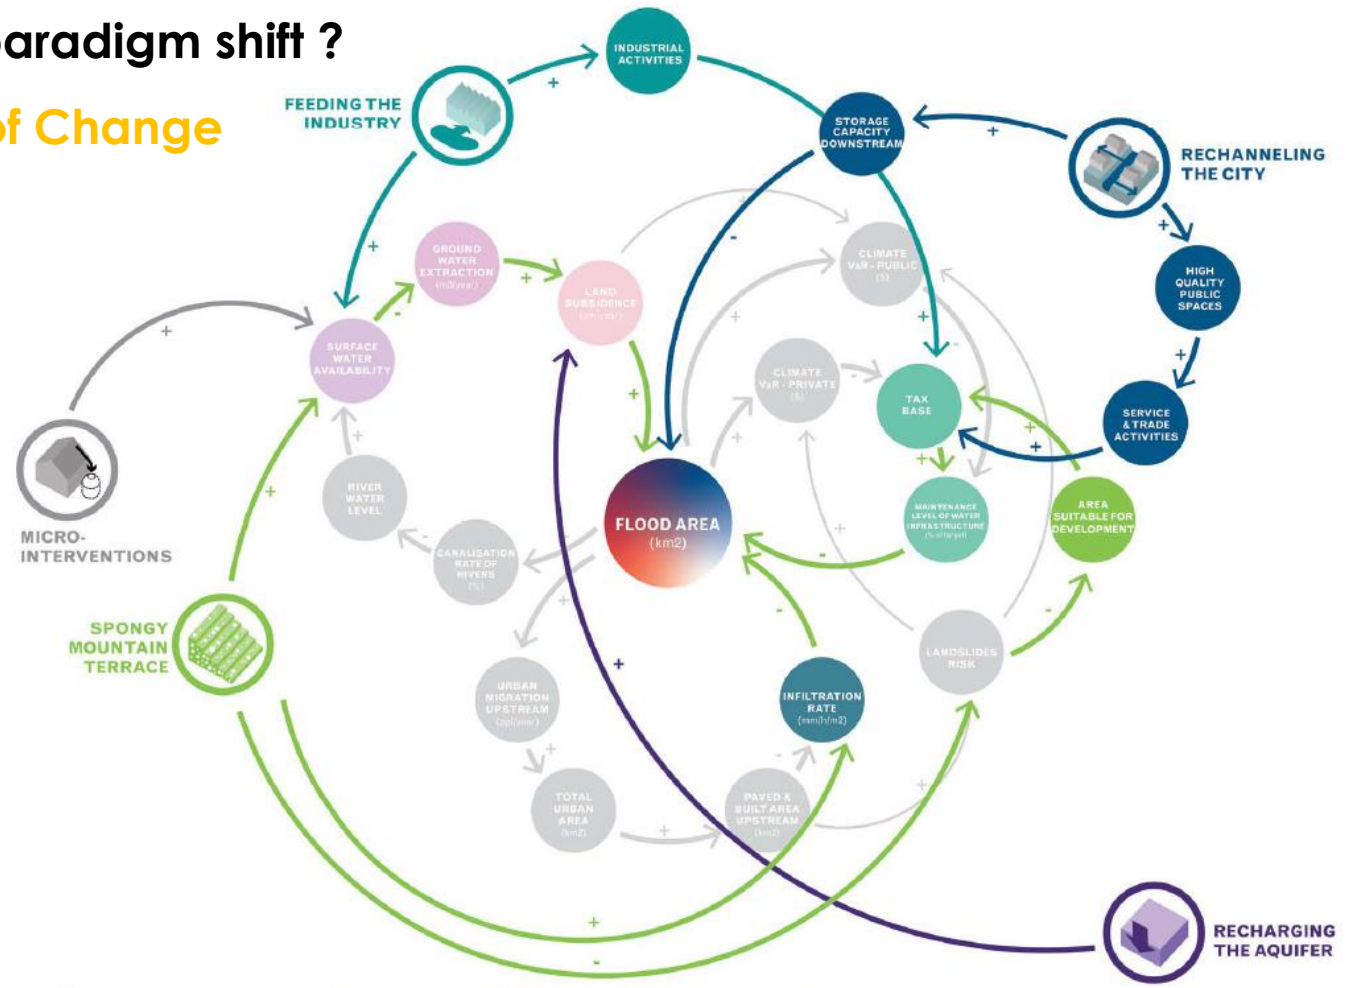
aradigm shift ?

f Change

INDUSTRIAL ACTIVITIES

FEEDING THE INDUSTRY

STORAGE CAPACITY DOWNSTREAM

RECHANNELING THE CITY

HIGH QUALITY PUBLIC SPACES

SERVICE & TRADE ACTIVITIES

GROUND WATER EXTRACTION (m3/year)

LAND SUBSIDENCE (cm/year)

CLIMATE VaR - PUBLIC ($)

SURFACE WATER AVAILABILITY

CLIMATE VaR - PRIVATE ($)

TAX BASE

RIVER WATER LEVEL

FLOOD AREA (km2)

MAINTENANCE LEVEL OF WATER INFRASTRUCTURE

AREA SUITABLE FOR DEVELOPMENT

MICRO-INTERVENTIONS

CANALISATION RATE OF RIVERS (%)

SPONGY MOUNTAIN TERRACE

LANDSLIDES RISK

URBAN MIGRATION UPSTREAM (ppl/year)

INFILTRATION RATE (mm/h/m2)

TOTAL URBAN AREA (km2)

PAVED & BUILT AREA UPSTREAM (km2)

RECHARGING THE AQUIFER

+ + + + - + + + - + + + + + + + - + - + + - - + + + + + - + - + + -